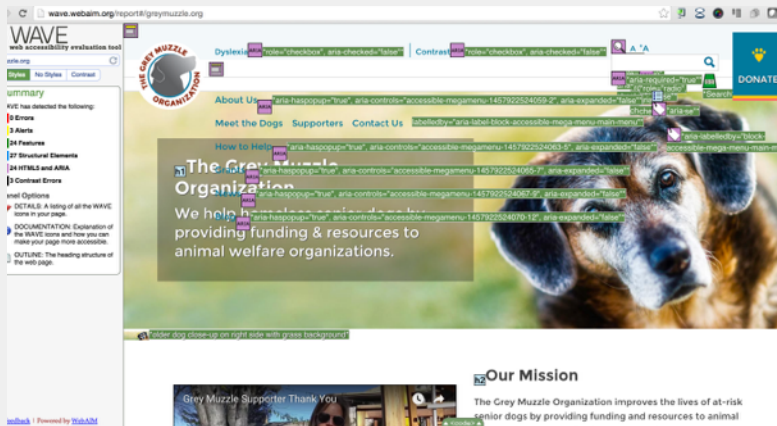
wave.webaim.org/report#/greymuzzle.org

WAVE
web accessibility evaluation tool

uzzle.org

Styles No Styles Contrast

ummary

VE has detected the following:

0 Errors
3 Alerts
24 Features
27 Structural Elements
24 HTML5 and ARIA
3 Contrast Errors

nel Options

DETAILS: A listing of all the WAVE icons in your page.

DOCUMENTATION: Explanation of the WAVE icons and how you can make your page more accessible.

OUTLINE: The heading structure of the web page.

edback | Powered by WebAIM

THE GREY MUZZLE ORGANIZATION

Dyslexia role="checkbox", aria-checked="false"

Contrast role="checkbox", aria-checked="false"

A ^A

aria-required="true"

role="radio"

Search

DONATE

About Us aria-haspopup="true", aria-controls="accessible-megamenu-1457922524059-2", aria-expanded="false"

aria-se

Meet the Dogs Supporters Contact Us labelledby="aria-label-block-accessible-mega-menu-main-menu"

aria-labelledby="block-

How to Help aria-haspopup="true", aria-controls="accessible-megamenu-1457922524063-5", aria-expanded="false"

accessible-mega-menu-

The Grey Muzzle Organization aria-haspopup="true", aria-controls="accessible-megamenu-1457922524065-7", aria-expanded="false"

We help aria-haspopup="true", aria-controls="accessible-megamenu-1457922524067-9", aria-expanded="false"

aria-haspopup="true", aria-controls="accessible-megamenu-1457922524070-12", aria-expanded="false"

providing funding & resources to animal welfare organizations.

"older dog close-up on right side with grass background"

Grey Muzzle Supporter Thank You

Our Mission

The Grey Muzzle Organization improves the lives of at-risk senior dogs by providing funding and resources to animal